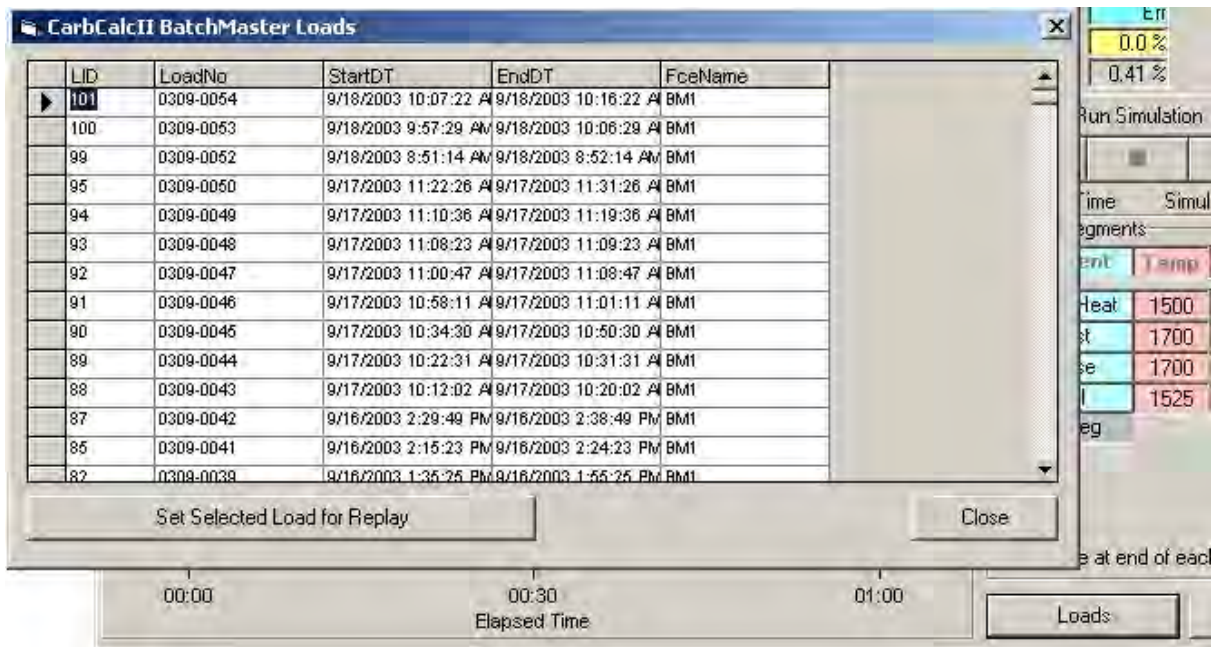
CarbCalcII BatchMaster Loads

| LID | LoadNo | StartDT | EndDT | FceName |
|---|---|---|---|---|
| 101 | 0309-0054 | 9/18/2003 10:07:22 A | 9/18/2003 10:16:22 A | BM1 |
| 100 | 0309-0053 | 9/18/2003 9:57:29 AM | 9/18/2003 10:06:29 A | BM1 |
| 99 | 0309-0052 | 9/18/2003 8:51:14 AM | 9/18/2003 8:52:14 AM | BM1 |
| 95 | 0309-0050 | 9/17/2003 11:22:26 A | 9/17/2003 11:31:26 A | BM1 |
| 94 | 0309-0049 | 9/17/2003 11:10:36 A | 9/17/2003 11:19:36 A | BM1 |
| 93 | 0309-0048 | 9/17/2003 11:08:23 A | 9/17/2003 11:09:23 A | BM1 |
| 92 | 0309-0047 | 9/17/2003 11:00:47 A | 9/17/2003 11:08:47 A | BM1 |
| 91 | 0309-0046 | 9/17/2003 10:58:11 A | 9/17/2003 11:01:11 A | BM1 |
| 90 | 0309-0045 | 9/17/2003 10:34:30 A | 9/17/2003 10:50:30 A | BM1 |
| 89 | 0309-0044 | 9/17/2003 10:22:31 A | 9/17/2003 10:31:31 A | BM1 |
| 88 | 0309-0043 | 9/17/2003 10:12:02 A | 9/17/2003 10:20:02 A | BM1 |
| 87 | 0309-0042 | 9/16/2003 2:29:49 PM | 9/16/2003 2:38:49 PM | BM1 |
| 85 | 0309-0041 | 9/16/2003 2:15:23 PM | 9/16/2003 2:24:23 PM | BM1 |
| 82 | 0309-0039 | 9/16/2003 1:35:25 PM | 9/16/2003 1:55:25 PM | BM1 |

Set Selected Load for Replay

Close

Err
0.0 %
0.41 %
Run Simulation
Time Simul
egments
ent Temp
Heat 1500
st 1700
se 1700
l 1525
eg
e at end of eac

00:00 00:30 01:00
Elapsed Time

Loads